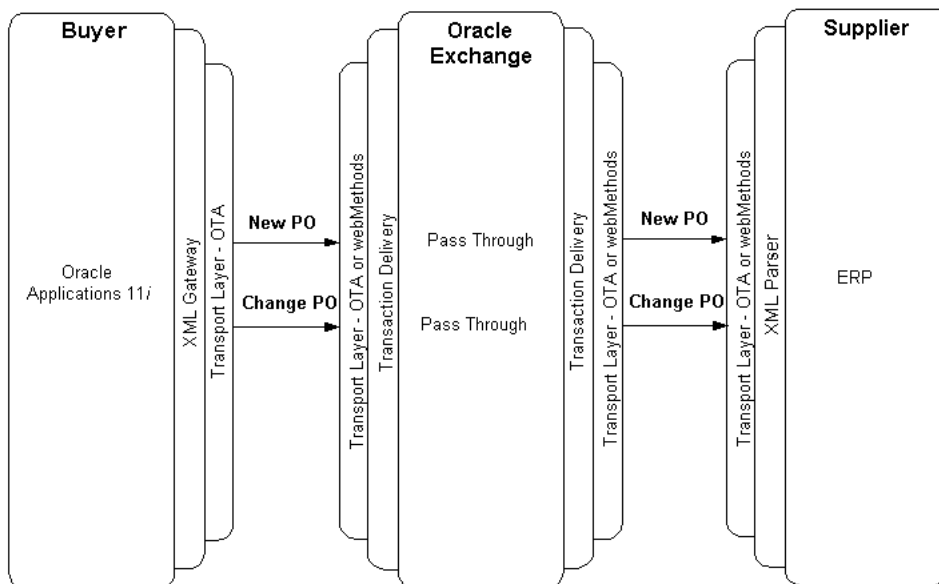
Buyer

Oracle Applications 11*i*

XML Gateway

Transport Layer - OTA

New PO

Change PO

Transport Layer - OTA or webMethods

Transaction Delivery

Oracle Exchange

Pass Through

Pass Through

Transaction Delivery

Transport Layer - OTA or webMethods

New PO

Change PO

Transport Layer - OTA or webMethods

XML Parser

Supplier

ERP